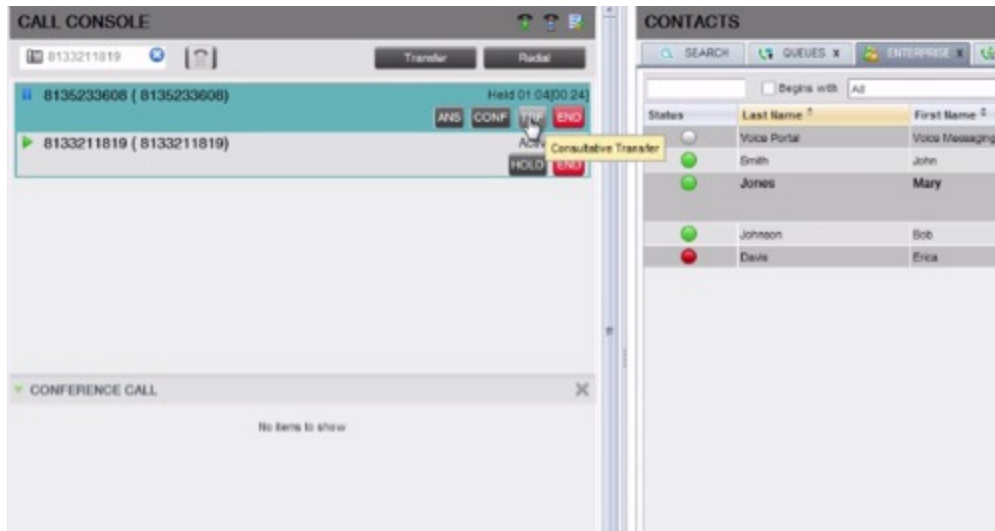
CALL CONSOLE

8133211819

Transfer

Redial

8135233608 ( 8135233608)

Held 01:04[00:24]

ANS CONF TRF END

Consultative Transfer

8133211819 ( 8133211819)

Activ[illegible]

HOLD END

CONFERENCE CALL

No items to show

CONTACTS

SEARCH QUEUES x ENTERPRISE x

Begins with All

| Status | Last Name | First Name |
|---|---|---|
| | Voice Portal | Voice Messaging |
| | Smith | John |
| | Jones | Mary |
| | Johnson | Bob |
| | Davis | Erica |